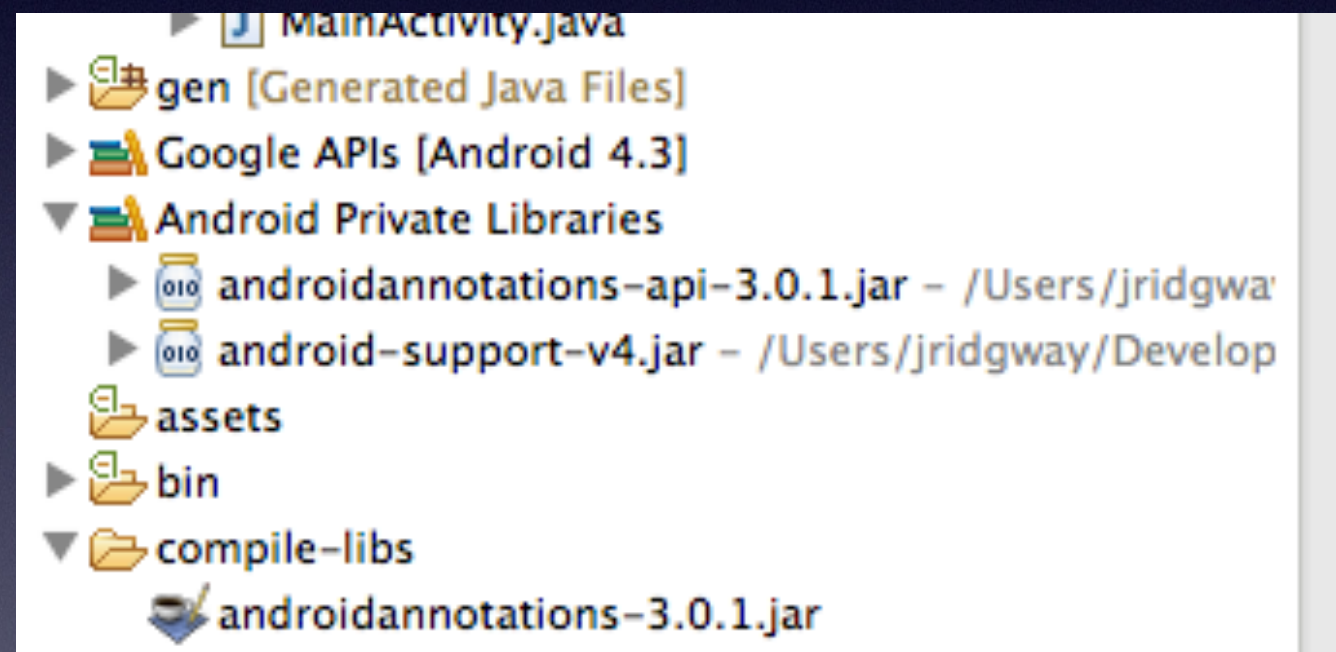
MainActivity.java
gen [Generated Java Files]
Google APIs [Android 4.3]
Android Private Libraries
androidannotations-api-3.0.1.jar – /Users/jridgwa
android-support-v4.jar – /Users/jridgway/Develop
assets
bin
compile-libs
androidannotations-3.0.1.jar